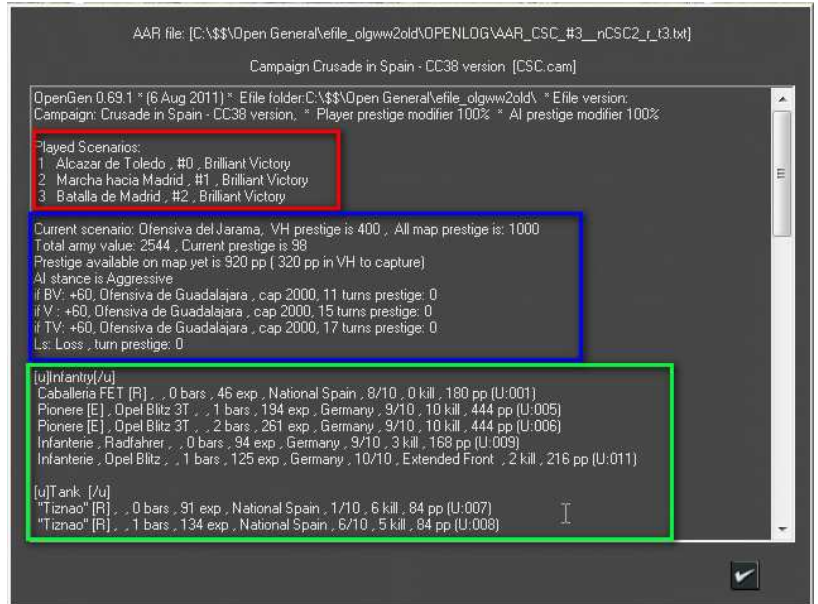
AAR file: [C:\$$\Open General\efile_olgww2old\OPENLOG\AAR_CSC_#3__nCSC2_r_t3.txt]

Campaign Crusade in Spain - CC38 version [CSC.cam]

OpenGen 0.69.1 * (6 Aug 2011) * Efile folder:C:\$$\Open General\efile_olgww2old\ * Efile version: Campaign: Crusade in Spain - CC38 version, * Player prestige modifier 100% * AI prestige modifier 100%

Played Scenarios:
1 Alcazar de Toledo , #0 , Brilliant Victory
2 Marcha hacia Madrid , #1 , Brilliant Victory
3 Batalla de Madrid , #2 , Brilliant Victory

Current scenario: Ofensiva del Jarama, VH prestige is 400 , All map prestige is: 1000
Total army value: 2544 , Current prestige is 98
Prestige available on map yet is 920 pp ( 320 pp in VH to capture)
AI stance is Aggressive
if BV: +60, Ofensiva de Guadalajara , cap 2000, 11 turns prestige: 0
if V : +60, Ofensiva de Guadalajara , cap 2000, 15 turns prestige: 0
if TV: +60, Ofensiva de Guadalajara , cap 2000, 17 turns prestige: 0
Ls: Loss , turn prestige: 0

[u]Infantry[/u]
Caballeria FET [R] , , 0 bars , 46 exp , National Spain , 8/10 , 0 kill , 180 pp (U:001)
Pionere [E] , Opel Blitz 3T , , 1 bars , 194 exp , Germany , 9/10 , 10 kill , 444 pp (U:005)
Pionere [E] , Opel Blitz 3T , , 2 bars , 261 exp , Germany , 9/10 , 10 kill , 444 pp (U:006)
Infanterie , Radfahrer , , 0 bars , 94 exp , Germany , 9/10 , 3 kill , 168 pp (U:009)
Infanterie , Opel Blitz , , 1 bars , 125 exp , Germany , 10/10 , Extended Front , 2 kill , 216 pp (U:011)

[u]Tank [/u]
"Tiznao" [R] , , 0 bars , 91 exp , National Spain , 1/10 , 6 kill , 84 pp (U:007)
"Tiznao" [R] , , 1 bars , 134 exp , National Spain , 6/10 , 5 kill , 84 pp (U:008)